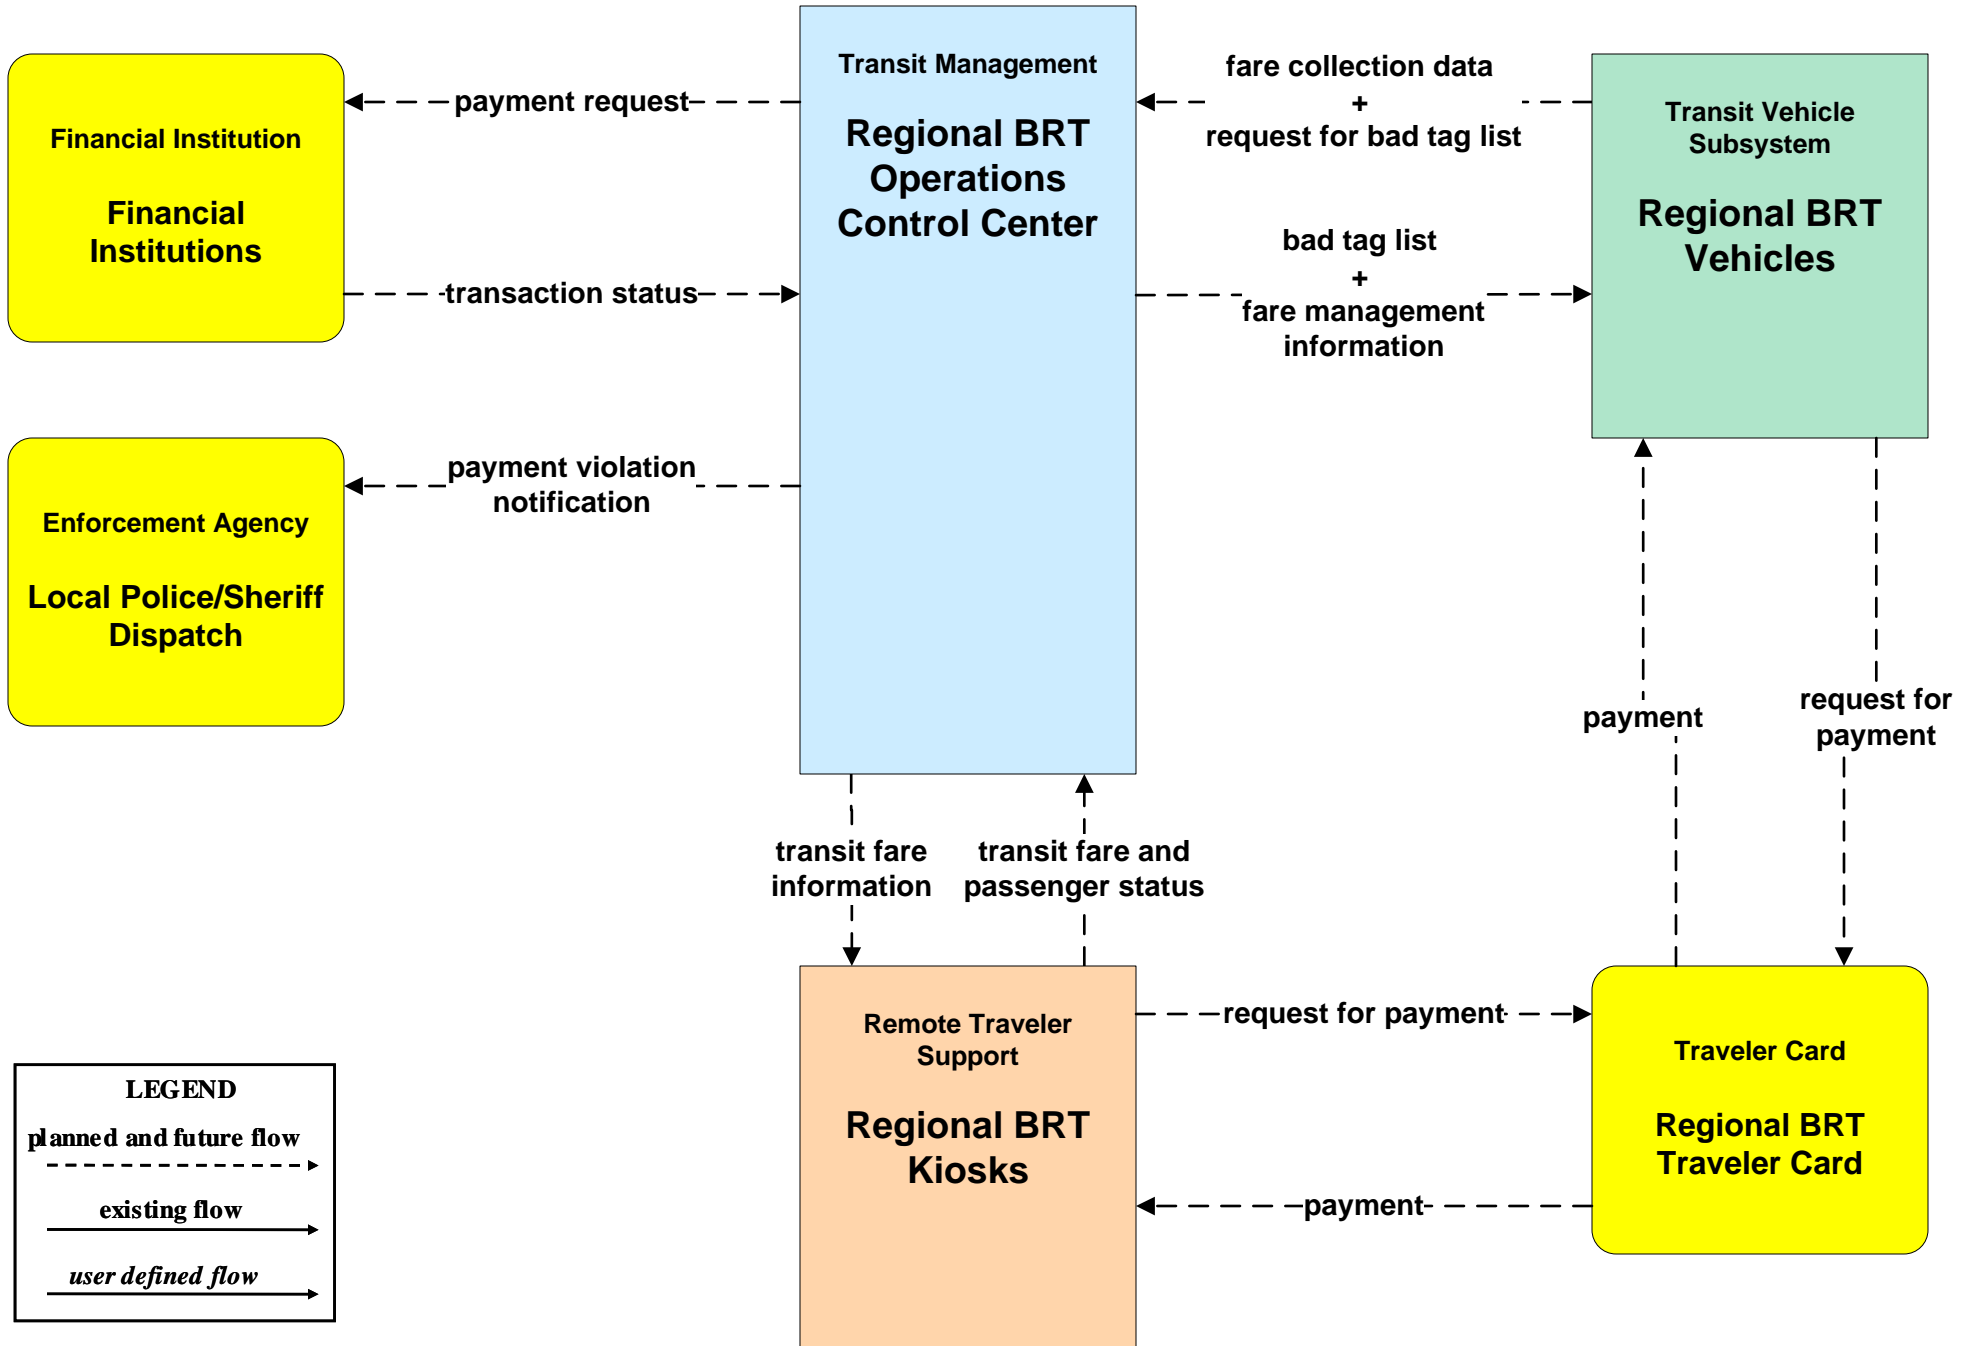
Financial Institution

Financial Institutions

payment request

transaction status

Transit Management

Regional BRT Operations Control Center

fare collection data + request for bad tag list

bad tag list + fare management information

Transit Vehicle Subsystem

Regional BRT Vehicles

Enforcement Agency

Local Police/Sheriff Dispatch

payment violation notification

payment

request for payment

transit fare information

transit fare and passenger status

Remote Traveler Support

Regional BRT Kiosks

request for payment

payment

Traveler Card

Regional BRT Traveler Card

LEGEND
planned and future flow
existing flow
user defined flow